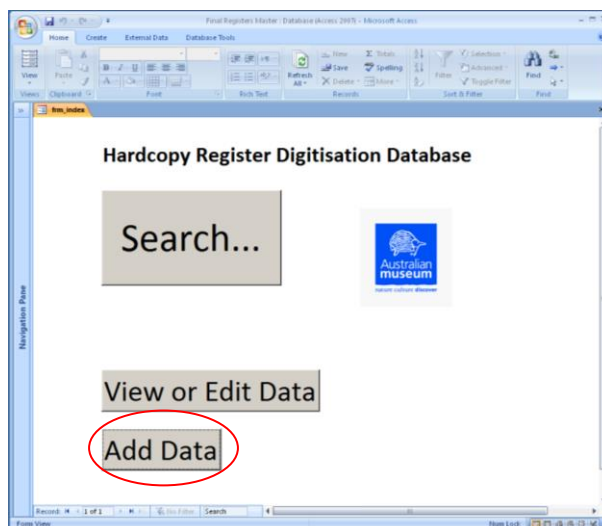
Final Registers Master : Database (Access 2007) - Microsoft Access

Home Create External Data Database Tools

View Paste Font Rich Text Refresh All New Save Delete Totals Spelling More Records Filter Selection Advanced Toggle Filter Sort & Filter Find Find

Views Clipboard

frm_index

Navigation Pane

Hardcopy Register Digitisation Database

Search...

Australian museum
nature culture discover

View or Edit Data

Add Data

Record: 1 of 1 No Filter Search

Form View Num Lock